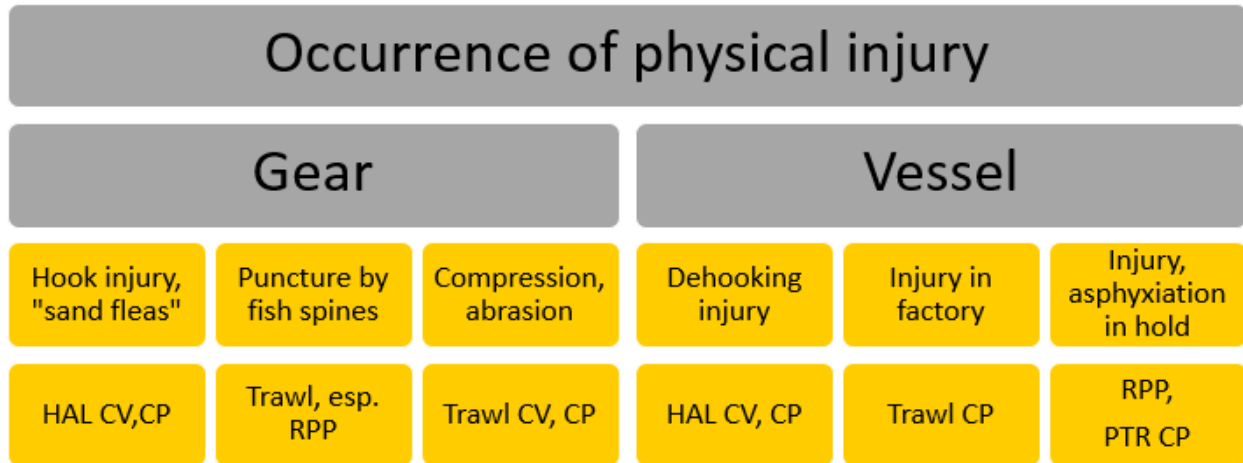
Occurrence of physical injury

Gear

Vessel

Hook injury, "sand fleas"

Puncture by fish spines

Compression, abrasion

Dehooking injury

Injury in factory

Injury, asphyxiation in hold

HAL CV,CP

Trawl, esp. RPP

Trawl CV, CP

HAL CV, CP

Trawl CP

RPP,

PTR CP